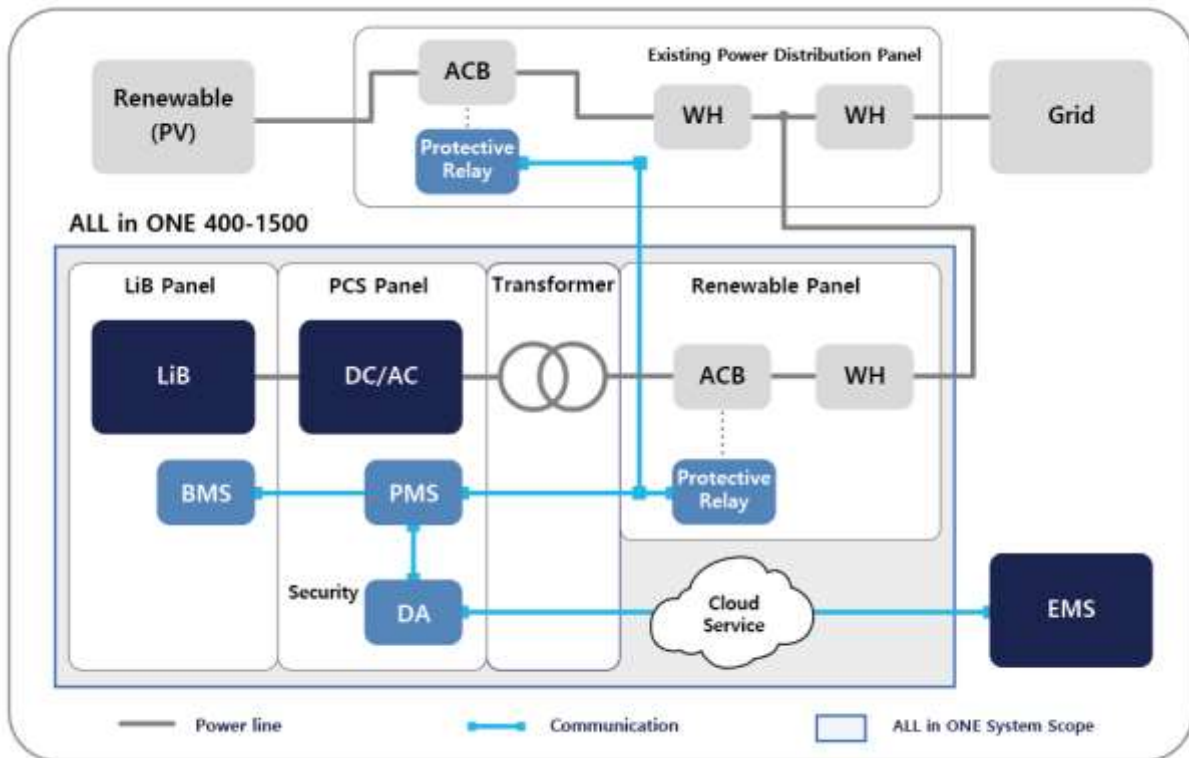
Existing Power Distribution Panel

Renewable (PV)

ACB

Protective Relay

WH

WH

Grid

ALL in ONE 400-1500

LiB Panel

PCS Panel

Transformer

Renewable Panel

LiB

DC/AC

ACB

WH

BMS

PMS

Protective Relay

Security

DA

Cloud Service

EMS

Power line

Communication

ALL in ONE System Scope